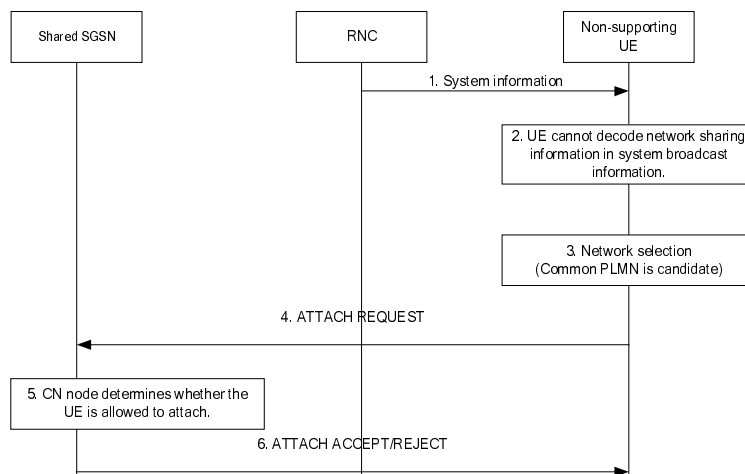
Shared SGSN

RNC

Non-supporting UE

1. System information

2. UE cannot decode network sharing information in system broadcast information.

3. Network selection (Common PLMN is candidate)

4. ATTACH REQUEST

5. CN node determines whether the UE is allowed to attach.

6. ATTACH ACCEPT/REJECT